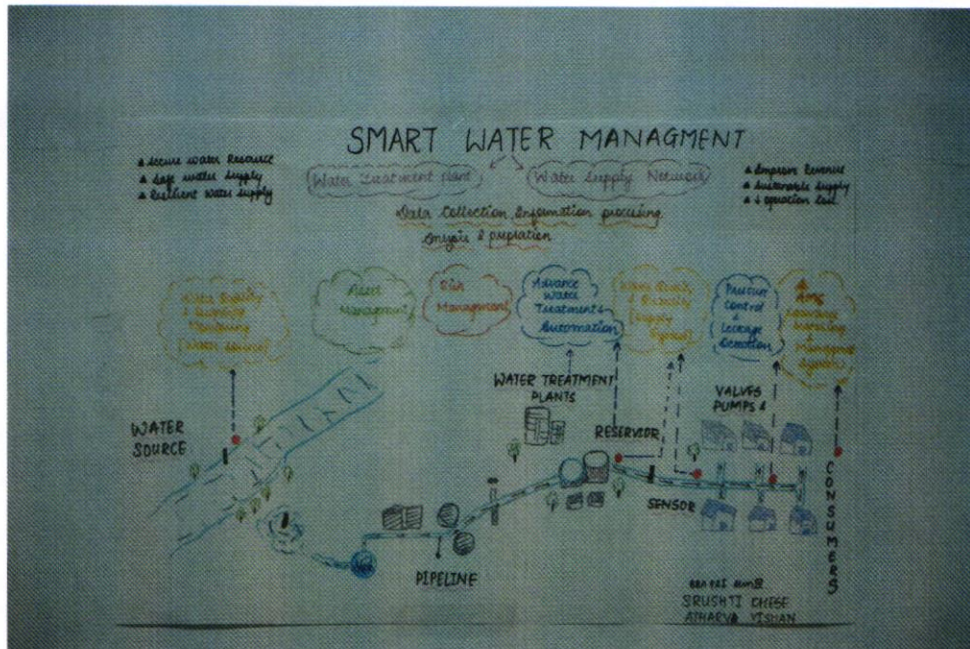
SMART WATER MANAGMENT

• Secure water Resource
• Safe water supply
• Resilient water supply

Water Treatment Plant

Water Supply Network

• Improve Revenue
• Sustainable supply
• Reduction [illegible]

Data Collection Information processing

Analysis & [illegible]

Water Quality & Quantity Monitoring (Water Source)

Asset Management

O&M Management

Advance Water Treatment & Automation

Water Quality & Quantity Supply Control

Pressure Control & Leakage Detection

Smart Metering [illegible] Management System

WATER TREATMENT PLANTS

VALVES PUMPS &

WATER SOURCE

RESERVIOR

SENSOR

CONSUMERS

PIPELINE

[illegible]
SRUSHTI CHESE
ATHARVA VISHAN